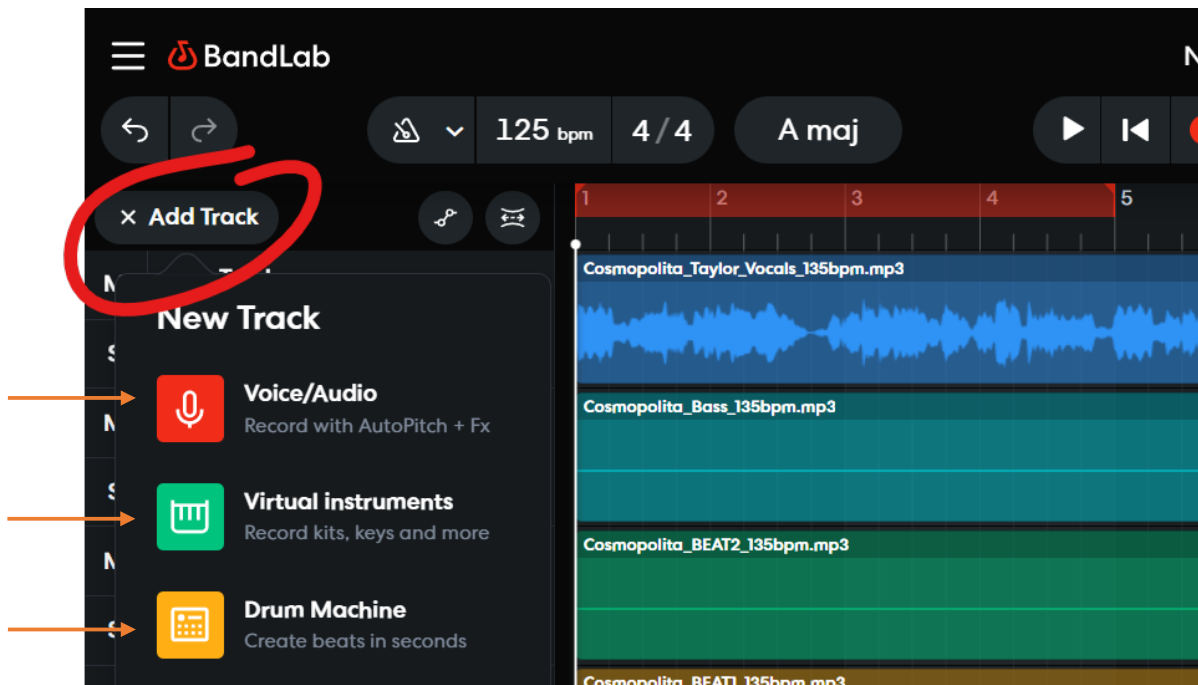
BandLab

N

125 bpm 4/4

A maj

× Add Track

1 2 3 4 5

Cosmopolita_Taylor_Vocals_135bpm.mp3

New Track

Voice/Audio
Record with AutoPitch + Fx

Cosmopolita_Bass_135bpm.mp3

Virtual instruments
Record kits, keys and more

Cosmopolita_BEAT2_135bpm.mp3

Drum Machine
Create beats in seconds

Cosmopolita_BEAT1_135bpm.mp3